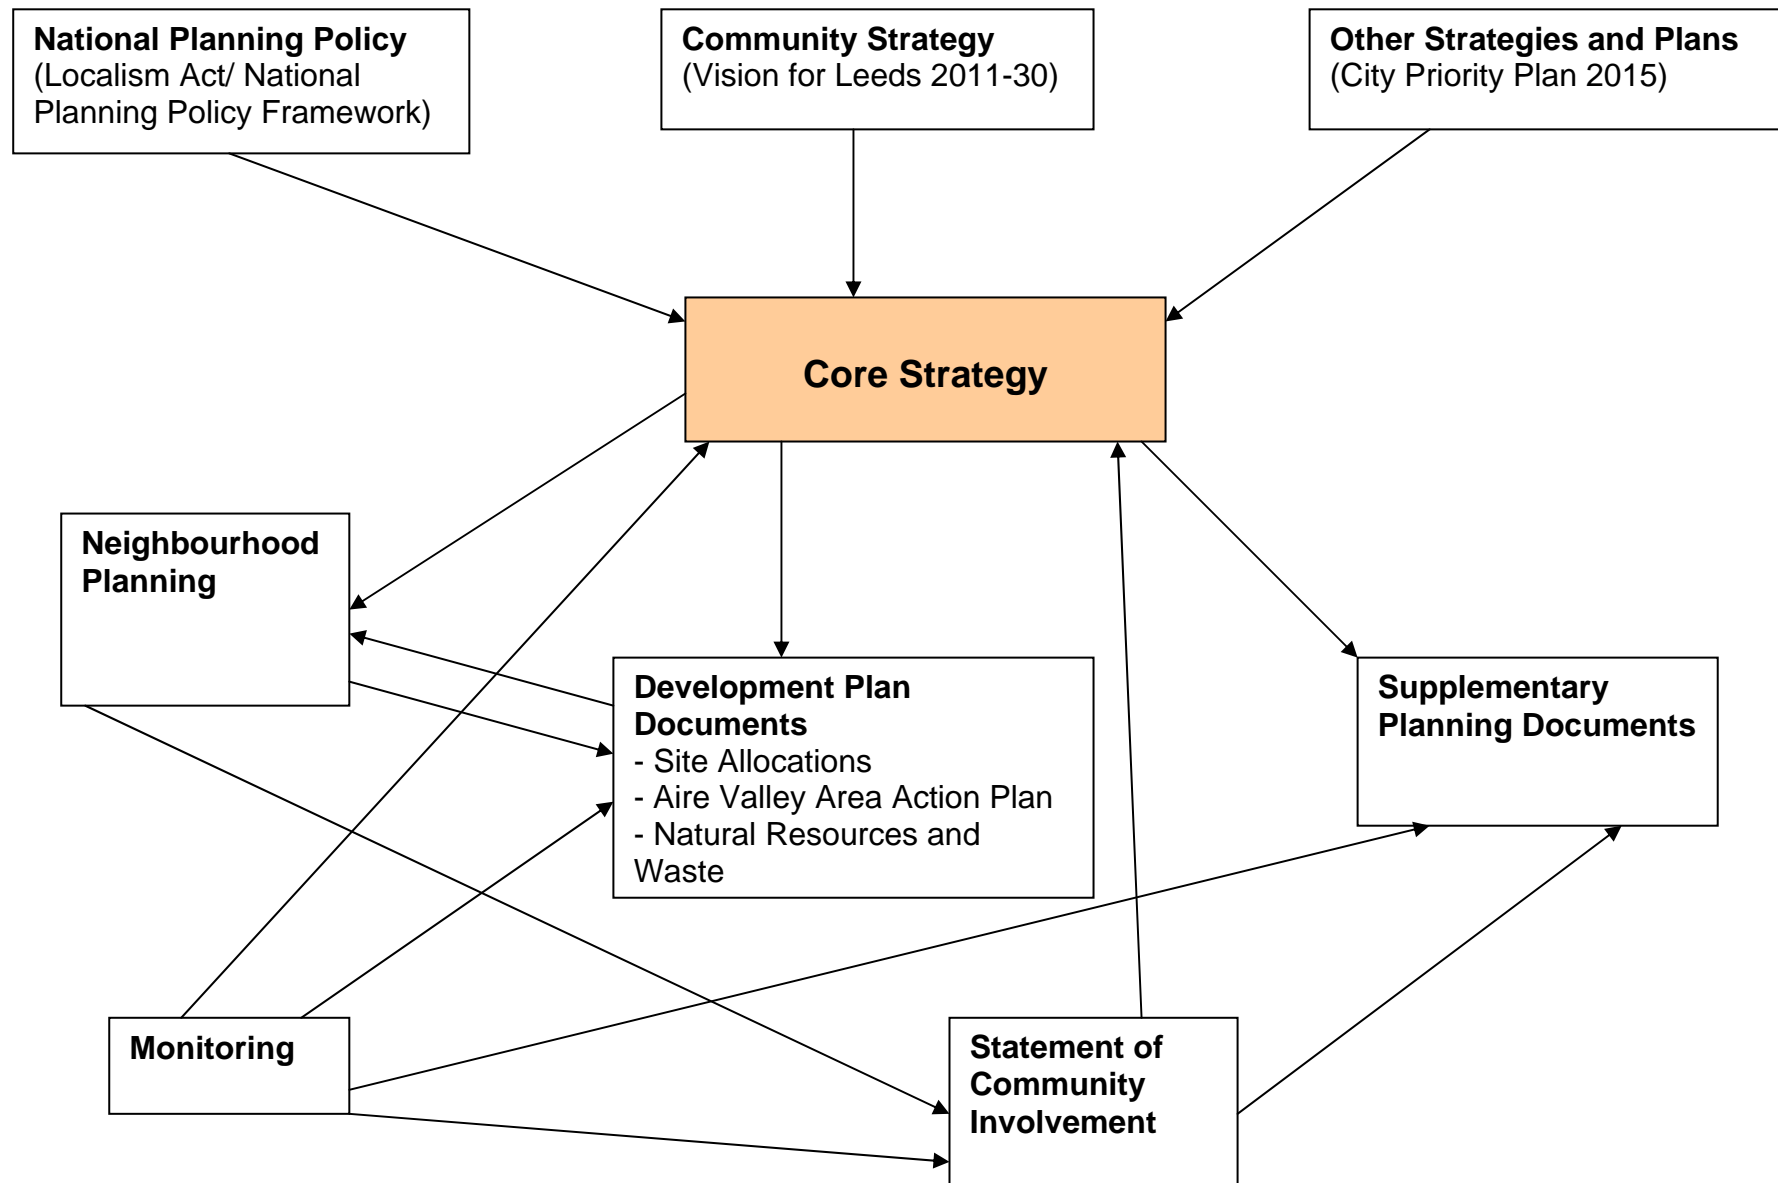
National Planning Policy
(Localism Act/ National Planning Policy Framework)

Community Strategy
(Vision for Leeds 2011-30)

Other Strategies and Plans
(City Priority Plan 2015)

Core Strategy

Neighbourhood Planning

Development Plan Documents
- Site Allocations
- Aire Valley Area Action Plan
- Natural Resources and Waste

Supplementary Planning Documents

Monitoring

Statement of Community Involvement